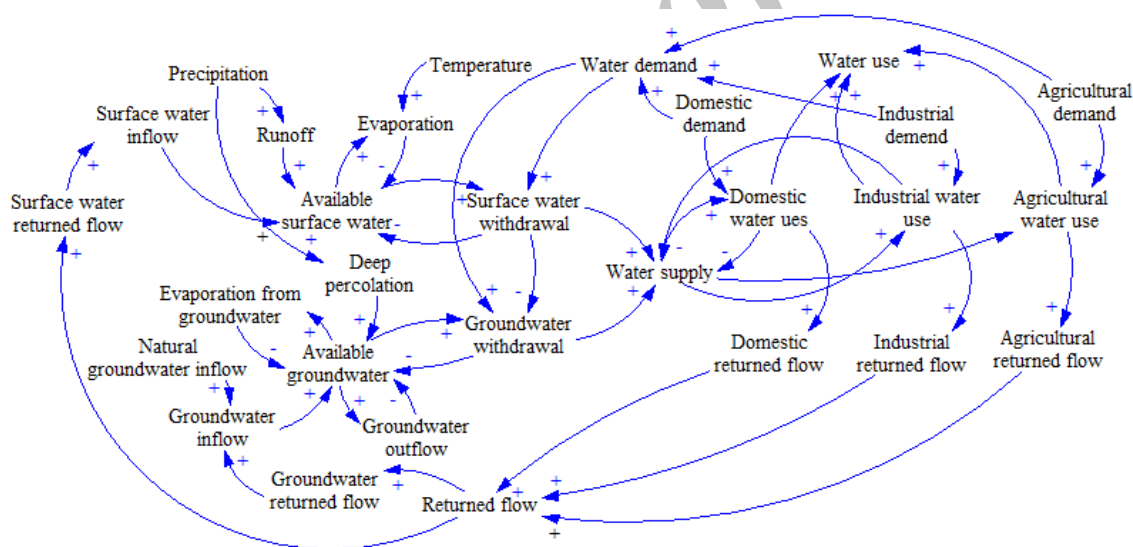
Water demand
Water use
Temperature
Precipitation
Agricultural demand
Domestic demand
Industrial demend
Surface water inflow
Runoff
Evaporation
Available surface water
Surface water withdrawal
Domestic water ues
Industrial water use
Agricultural water use
Surface water returned flow
Water supply
Deep percolation
Evaporation from groundwater
Groundwater withdrawal
Available groundwater
Natural groundwater inflow
Domestic returned flow
Industrial returned flow
Agricultural returned flow
Groundwater inflow
Groundwater outflow
Groundwater returned flow
Returned flow
+
+
+
+
+
+
+
+
+
+
-
-
-
-
-
-